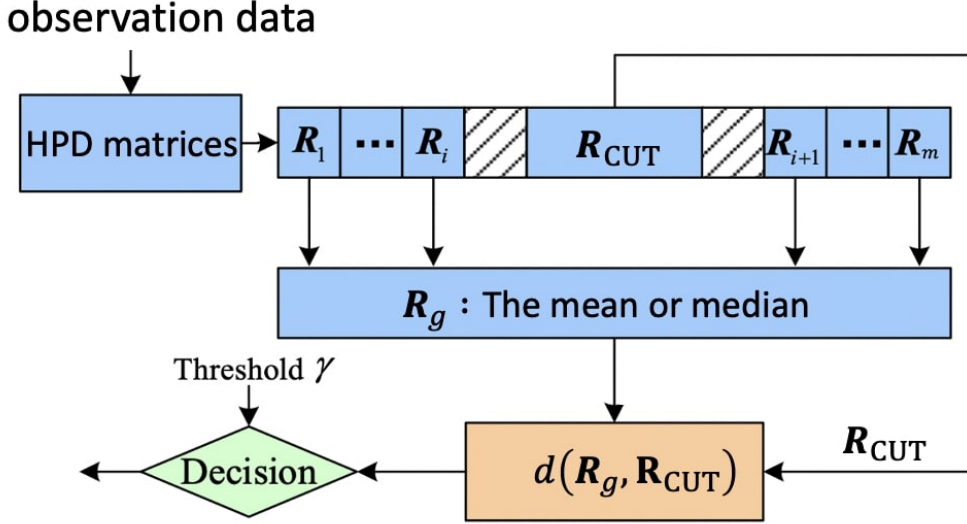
observation data

HPD matrices

$\boldsymbol{R}_1$ ⋯ $\boldsymbol{R}_i$ $\boldsymbol{R}_{\text{CUT}}$ $\boldsymbol{R}_{i+1}$ ⋯ $\boldsymbol{R}_m$

$\boldsymbol{R}_g$ : The mean or median

Threshold $\gamma$

Decision

$d(\boldsymbol{R}_g, \mathbf{R}_{\text{CUT}})$

$\boldsymbol{R}_{\text{CUT}}$